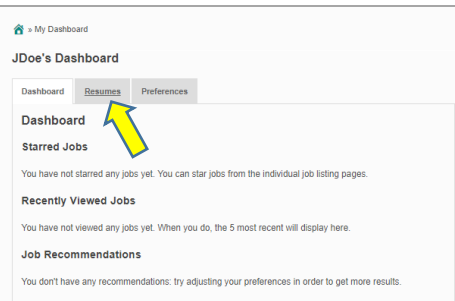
» My Dashboard

JDoe's Dashboard

Dashboard | Resumes | Preferences

Dashboard

Starred Jobs

You have not starred any jobs yet. You can star jobs from the individual job listing pages.

Recently Viewed Jobs

You have not viewed any jobs yet. When you do, the 5 most recent will display here.

Job Recommendations

You don't have any recommendations: try adjusting your preferences in order to get more results.